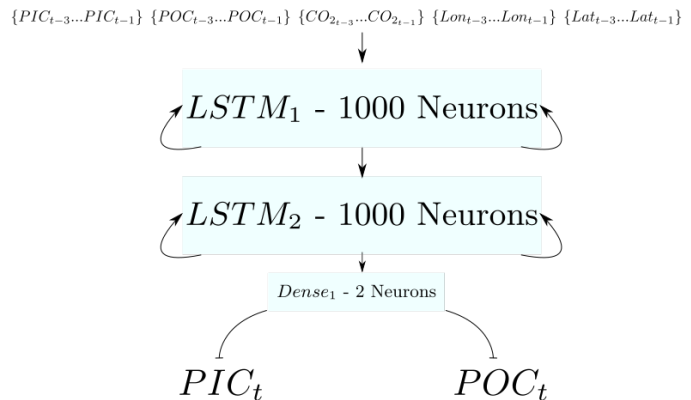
$\{PIC_{t-3}...PIC_{t-1}\}$ $\{POC_{t-3}...POC_{t-1}\}$ $\{CO_{2_{t-3}}...CO_{2_{t-1}}\}$ $\{Lon_{t-3}...Lon_{t-1}\}$ $\{Lat_{t-3}...Lat_{t-1}\}$

$LSTM_1$ - 1000 Neurons

$LSTM_2$ - 1000 Neurons

$Dense_1$ - 2 Neurons

$PIC_t$

$POC_t$